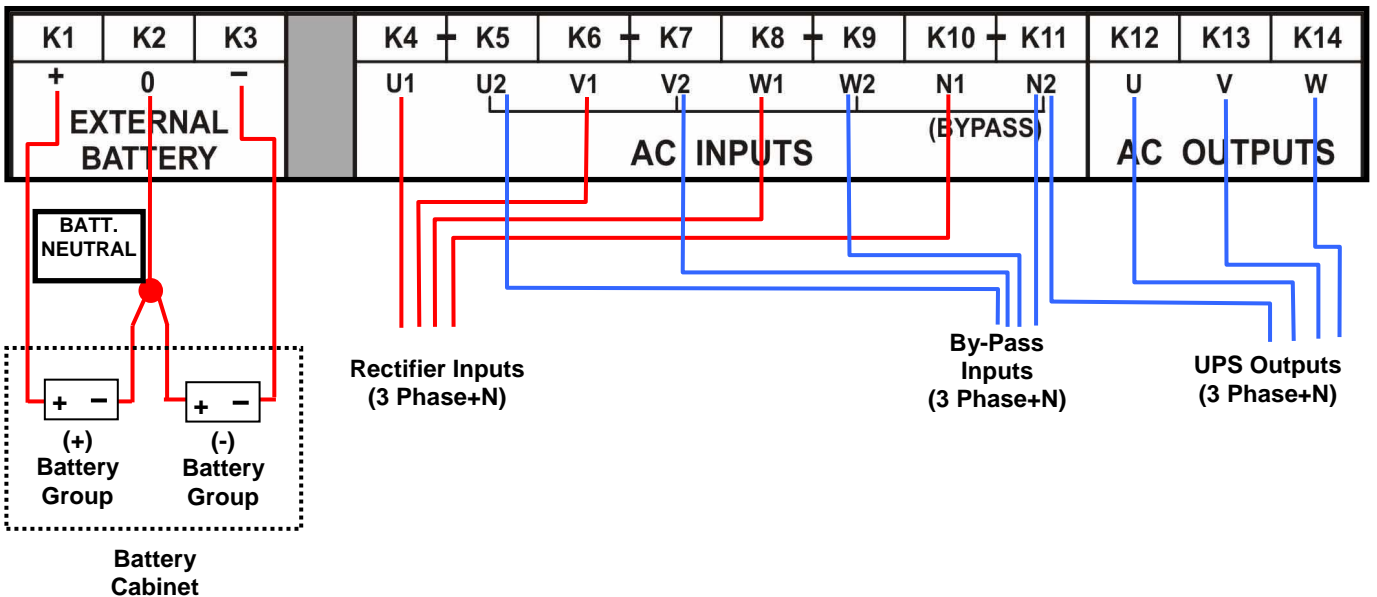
K1 K2 K3
+ 0 −
EXTERNAL BATTERY

K4 + K5 K6 + K7 K8 + K9 K10 + K11
U1 U2 V1 V2 W1 W2 N1 N2
(BYPASS)
AC INPUTS

K12 K13 K14
U V W
AC OUTPUTS

BATT. NEUTRAL

+ −
(+) Battery Group

+ −
(-) Battery Group

Battery Cabinet

Rectifier Inputs (3 Phase+N)

By-Pass Inputs (3 Phase+N)

UPS Outputs (3 Phase+N)